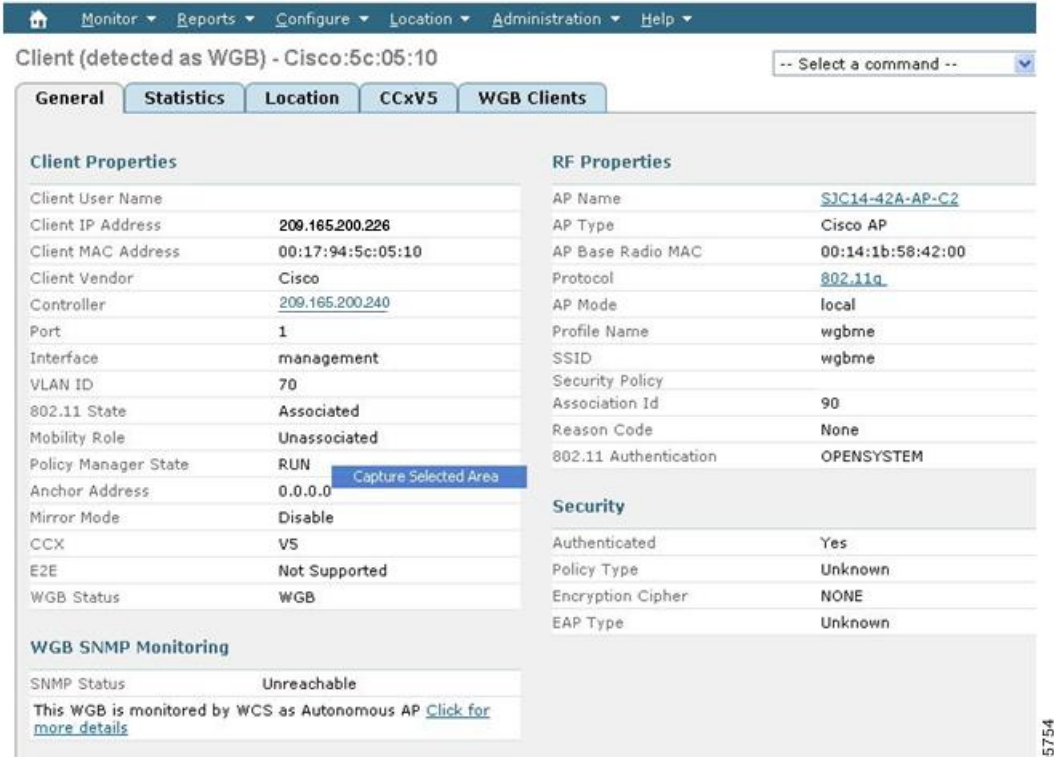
Monitor ▾ Reports ▾ Configure ▾ Location ▾ Administration ▾ Help ▾

Client (detected as WGB) - Cisco:5c:05:10

-- Select a command --

General | Statistics | Location | CCxV5 | WGB Clients

**Client Properties**

| | |
|---|---|
| Client User Name | |
| Client IP Address | 209.165.200.226 |
| Client MAC Address | 00:17:94:5c:05:10 |
| Client Vendor | Cisco |
| Controller | 209.165.200.240 |
| Port | 1 |
| Interface | management |
| VLAN ID | 70 |
| 802.11 State | Associated |
| Mobility Role | Unassociated |
| Policy Manager State | RUN |
| Anchor Address | 0.0.0.0 |
| Mirror Mode | Disable |
| CCX | V5 |
| E2E | Not Supported |
| WGB Status | WGB |

Capture Selected Area

**WGB SNMP Monitoring**

| | |
|---|---|
| SNMP Status | Unreachable |

This WGB is monitored by WCS as Autonomous AP Click for more details

**RF Properties**

| | |
|---|---|
| AP Name | SJC14-42A-AP-C2 |
| AP Type | Cisco AP |
| AP Base Radio MAC | 00:14:1b:58:42:00 |
| Protocol | 802.11g |
| AP Mode | local |
| Profile Name | wgbme |
| SSID | wgbme |
| Security Policy | |
| Association Id | 90 |
| Reason Code | None |
| 802.11 Authentication | OPENSYSTEM |

**Security**

| | |
|---|---|
| Authenticated | Yes |
| Policy Type | Unknown |
| Encryption Cipher | NONE |
| EAP Type | Unknown |

5754